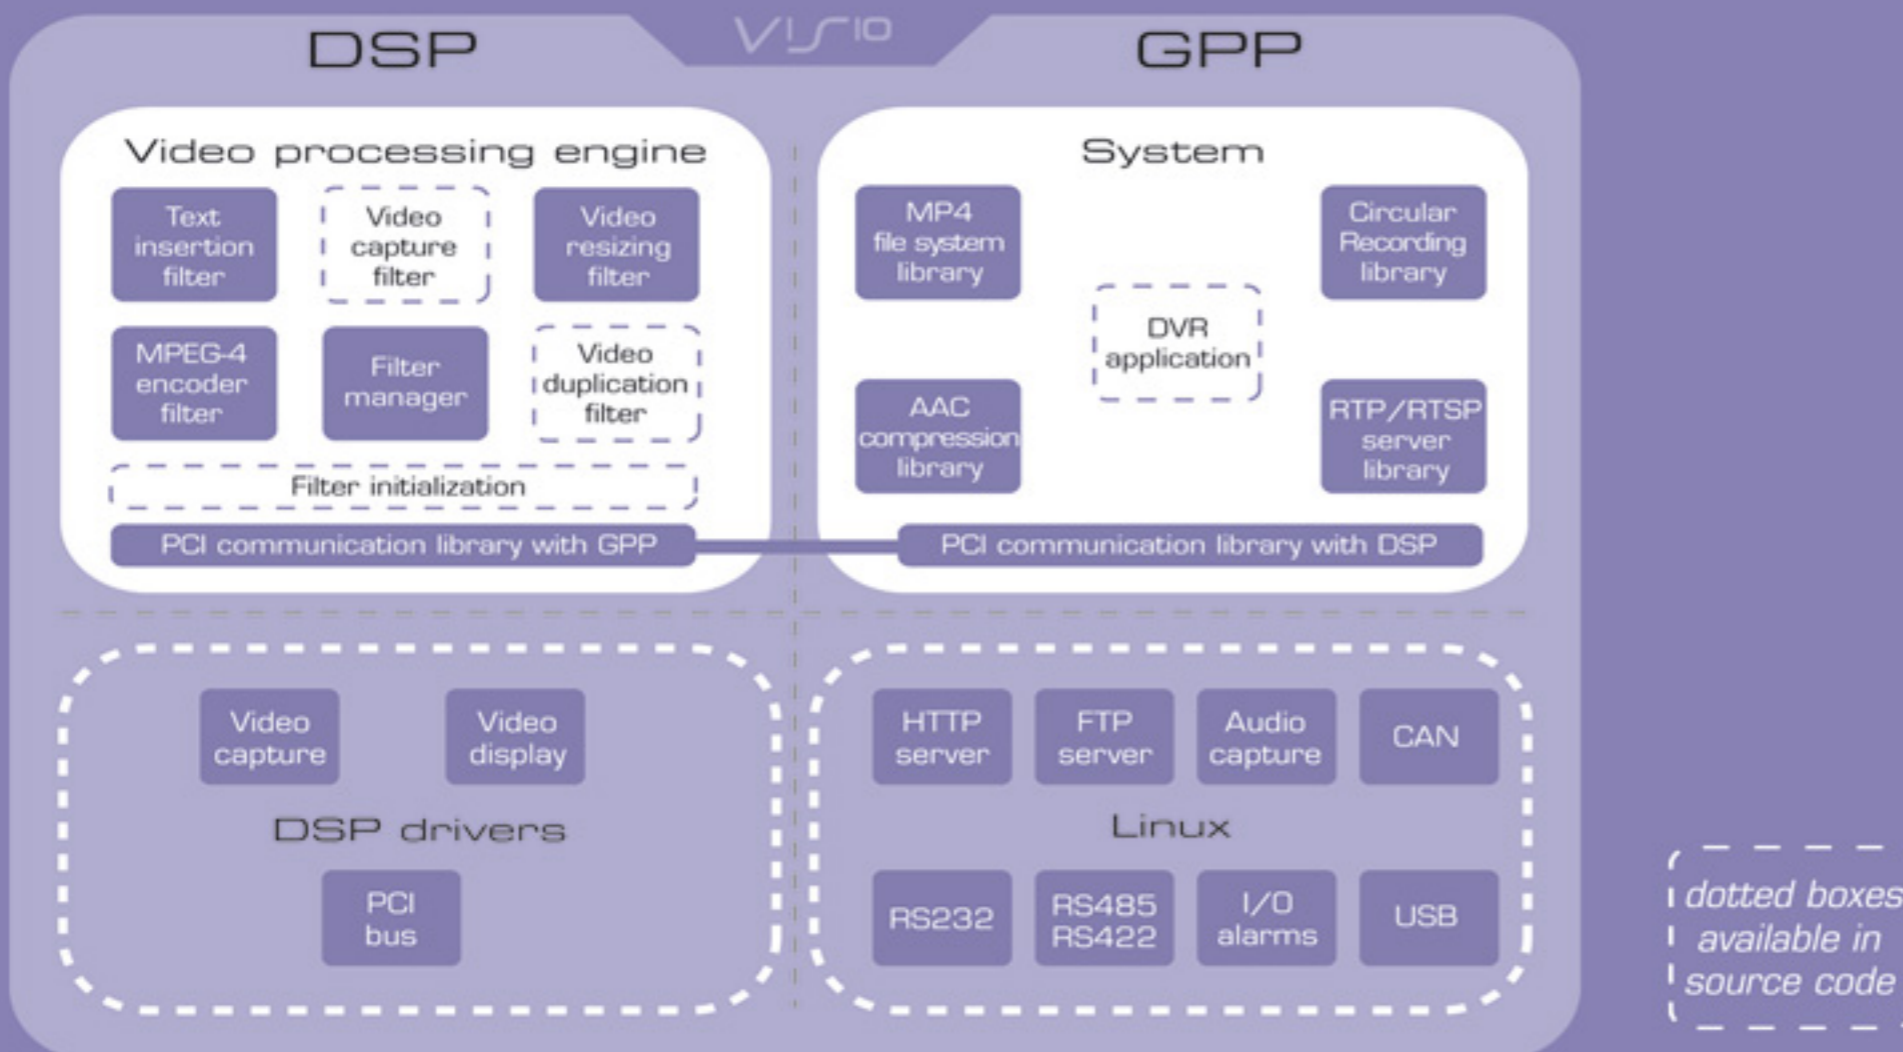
DSP

VISIO

GPP

Video processing engine

Text insertion filter

Video capture filter

Video resizing filter

MPEG-4 encoder filter

Filter manager

Video duplication filter

Filter initialization

PCI communication library with GPP

System

MP4 file system library

Circular Recording library

DVR application

AAC compression library

RTP/RTSP server library

PCI communication library with DSP

Video capture

Video display

DSP drivers

PCI bus

HTTP server

FTP server

Audio capture

CAN

Linux

RS232

RS485 RS422

I/O alarms

USB

dotted boxes available in source code